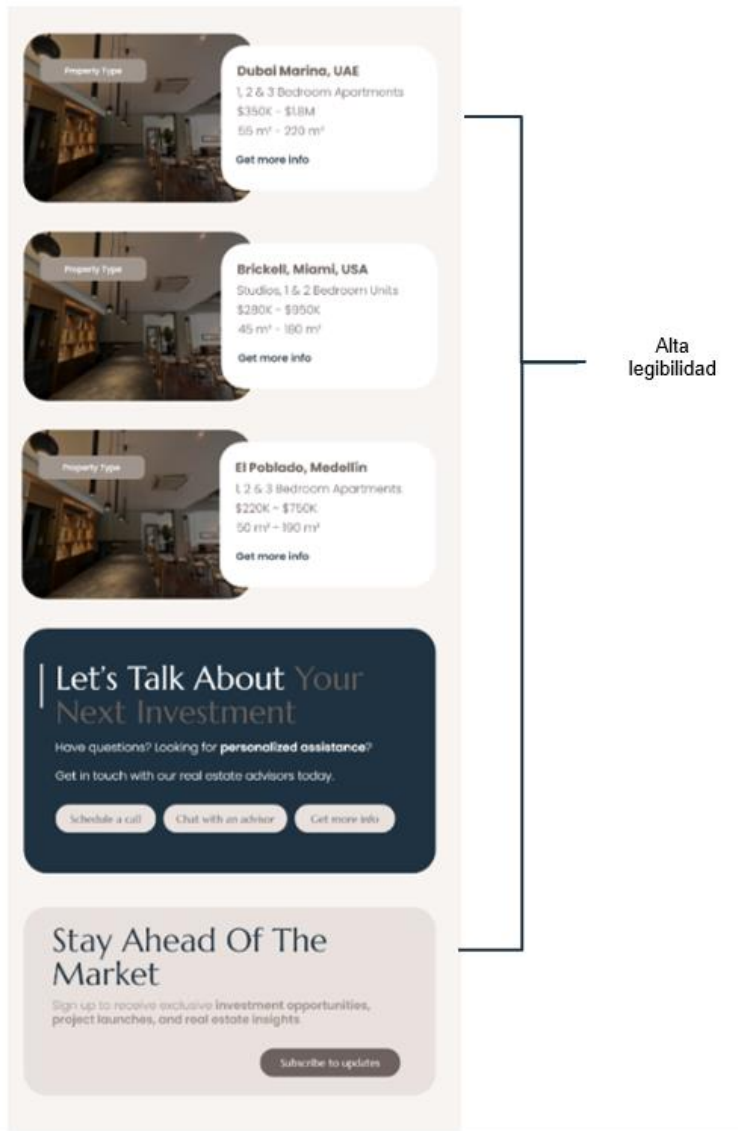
Property Type

Dubai Marina, UAE
1, 2 & 3 Bedroom Apartments
$350K - $1.8M
55 m² - 220 m²
Get more info

Property Type

Brickell, Miami, USA
Studios, 1 & 2 Bedroom Units
$280K - $950K
45 m² - 180 m²
Get more info

Property Type

El Poblado, Medellín
1, 2 & 3 Bedroom Apartments
$220K - $750K
50 m² - 190 m²
Get more info

Let's Talk About Your Next Investment

Have questions? Looking for personalized assistance?

Get in touch with our real estate advisors today.

Schedule a call
Chat with an advisor
Get more info

Stay Ahead Of The Market

Sign up to receive exclusive investment opportunities, project launches, and real estate insights

Subscribe to updates

Alta legibilidad